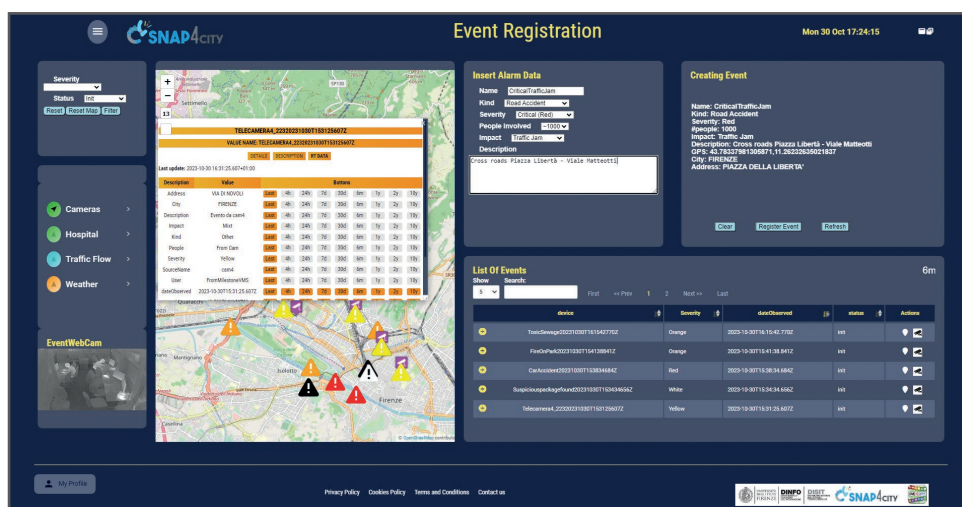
SNAP4CITY

Event Registration

Mon 30 Oct 17:24:15

Severity

Status Init

Reset Reset Map Filter

Cameras

Hospital

Traffic Flow

Weather

EventWebCam

+
−
13

TELECAMERA4_22320231030T153125607Z

VALUE NAME: TELECAMERA4_22320231030T153125607Z

DETAILS DESCRIPTION RT DATA

Last update: 2023-10-30 16:31:25.607+01:00

| Description | Value | Buttons | | | | | | | | |
|---|---|---|---|---|---|---|---|---|---|---|
| Address | VIA DI NOVOLI | Last | 4h | 24h | 7d | 30d | 6m | 1y | 2y | 10y |
| City | FIRENZE | Last | 4h | 24h | 7d | 30d | 6m | 1y | 2y | 10y |
| Description | Evento da cam4 | Last | 4h | 24h | 7d | 30d | 6m | 1y | 2y | 10y |
| Impact | Mixt | Last | 4h | 24h | 7d | 30d | 6m | 1y | 2y | 10y |
| Kind | Other | Last | 4h | 24h | 7d | 30d | 6m | 1y | 2y | 10y |
| People | From Dam | Last | 4h | 24h | 7d | 30d | 6m | 1y | 2y | 10y |
| Severity | Yellow | Last | 4h | 24h | 7d | 30d | 6m | 1y | 2y | 10y |
| SourceName | cam4 | Last | 4h | 24h | 7d | 30d | 6m | 1y | 2y | 10y |
| User | FromMilestoneVMS | Last | 4h | 24h | 7d | 30d | 6m | 1y | 2y | 10y |
| dateObserved | 2023-10-30T15:31:25.607Z | Last | 4h | 24h | 7d | 30d | 6m | 1y | 2y | 10y |

Settimello
Firenze
© OpenStreetMap contributors

Insert Alarm Data

Name CriticalTrafficJam
Kind Road Accident
Severity Critical (Red)
People Involved ~1000
Impact Traffic Jam
Description
Cross roads Piazza Libertà - Viale Matteotti

Creating Event

Name: CriticalTrafficJam
Kind: Road Accident
Severity: Red
#people: 1000
Impact: Traffic Jam
Description: Cross roads Piazza Libertà - Viale Matteotti
GPS: 42.783379813068​71,11.26232635021837
City: FIRENZE
Address: PIAZZA DELLA LIBERTA'

Clear Register Event Refresh

List Of Events

6m

Show 5 Search:

First << Prev 1 2 Next >> Last

| device | Severity | dateObserved | status | Actions |
|---|---|---|---|---|
| ToxicSewage20231030T161542770Z | Orange | 2023-10-30T16:15:42.770Z | init | |
| FireOnPark20231030T154138841Z | Orange | 2023-10-30T15:41:38.841Z | init | |
| CarAccident20231030T153834684Z | Red | 2023-10-30T15:38:34.684Z | init | |
| Suspiciouspackagefound20231030T153434656Z | White | 2023-10-30T15:34:34.656Z | init | |
| Telecamera4_22320231030T153125607Z | Yellow | 2023-10-30T15:31:25.607Z | init | |

My Profile

Privacy Policy Cookies Policy Terms and Conditions Contact us

DINFO DISIT SNAP4CITY